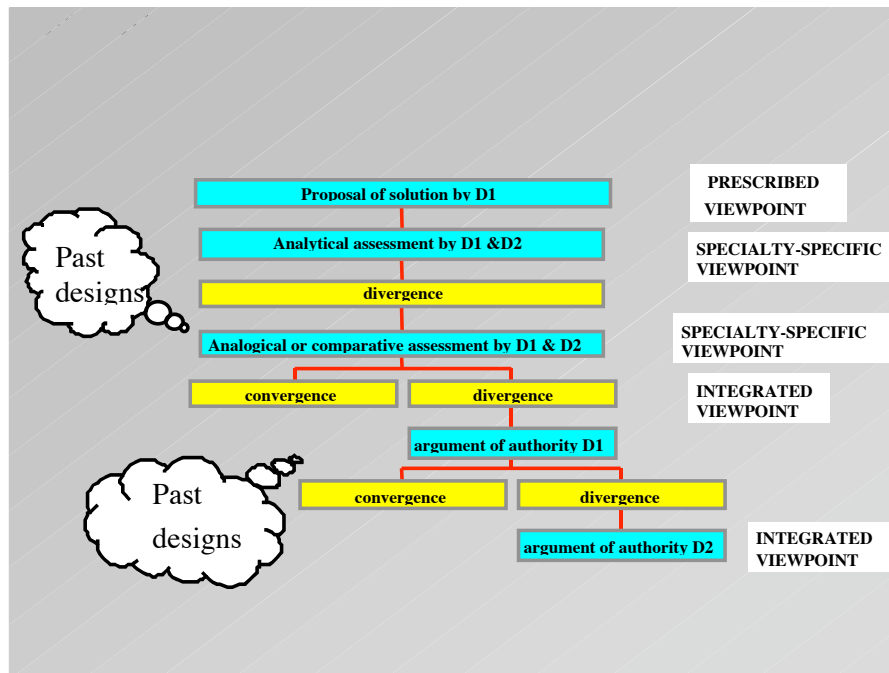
Proposal of solution by D1

PRESCRIBED VIEWPOINT

Analytical assessment by D1 &D2

SPECIALTY-SPECIFIC VIEWPOINT

Past designs

divergence

Analogical or comparative assessment by D1 & D2

SPECIALTY-SPECIFIC VIEWPOINT

convergence

divergence

INTEGRATED VIEWPOINT

argument of authority D1

Past designs

convergence

divergence

argument of authority D2

INTEGRATED VIEWPOINT